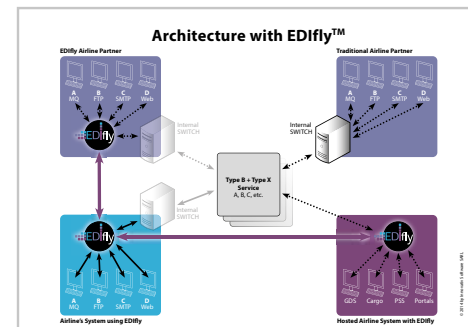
Architecture with EDIfly$^{TM}$

EDIfly Airline Partner

A MQ
B FTP
C SMTP
D Web

EDIfly

Internal SWITCH

Traditional Airline Partner

A MQ
B FTP
C SMTP
D Web

Internal SWITCH

Type B + Type X Service
A, B, C, etc.

Internal SWITCH

EDIfly

A MQ
B FTP
C SMTP
D Web

Airline's System using EDIfly

EDIfly

GDS
Cargo
PSS
Portals

Hosted Airline System with EDIfly

© 2012 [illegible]